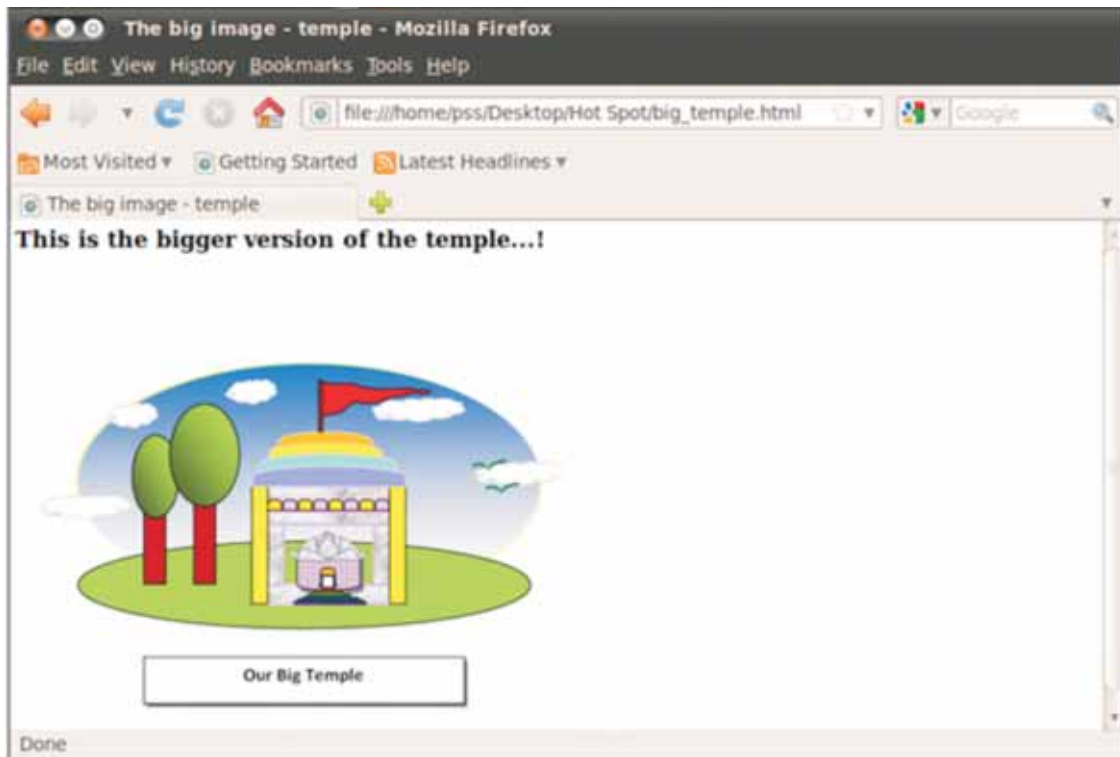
The big image - temple - Mozilla Firefox

File Edit View History Bookmarks Tools Help

file:///home/pss/Desktop/Hot Spot/big_temple.html

Google

Most Visited ▾ Getting Started Latest Headlines ▾

The big image - temple

This is the bigger version of the temple...!

Our Big Temple

Done